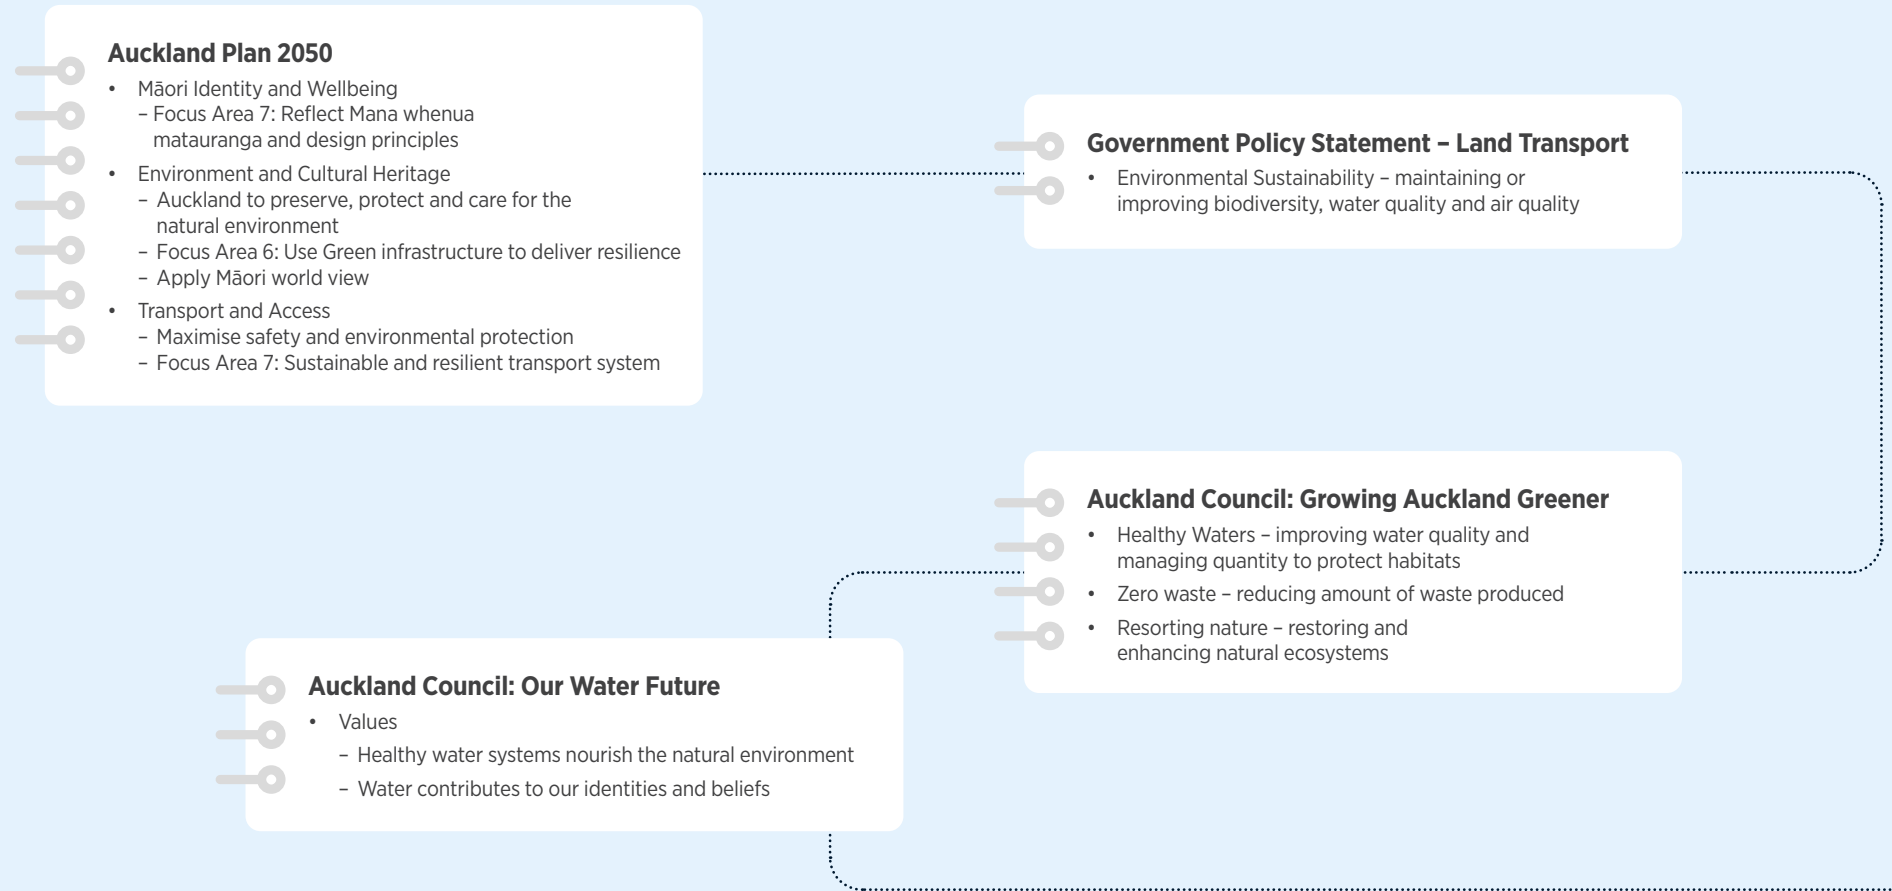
Auckland Plan 2050

- Māori Identity and Wellbeing
  – Focus Area 7: Reflect Mana whenua matauranga and design principles
- Environment and Cultural Heritage
  – Auckland to preserve, protect and care for the natural environment
  – Focus Area 6: Use Green infrastructure to deliver resilience
  – Apply Māori world view
- Transport and Access
  – Maximise safety and environmental protection
  – Focus Area 7: Sustainable and resilient transport system

Government Policy Statement – Land Transport

- Environmental Sustainability – maintaining or improving biodiversity, water quality and air quality

Auckland Council: Growing Auckland Greener

- Healthy Waters – improving water quality and managing quantity to protect habitats
- Zero waste – reducing amount of waste produced
- Resorting nature – restoring and enhancing natural ecosystems

Auckland Council: Our Water Future

- Values
  – Healthy water systems nourish the natural environment
  – Water contributes to our identities and beliefs